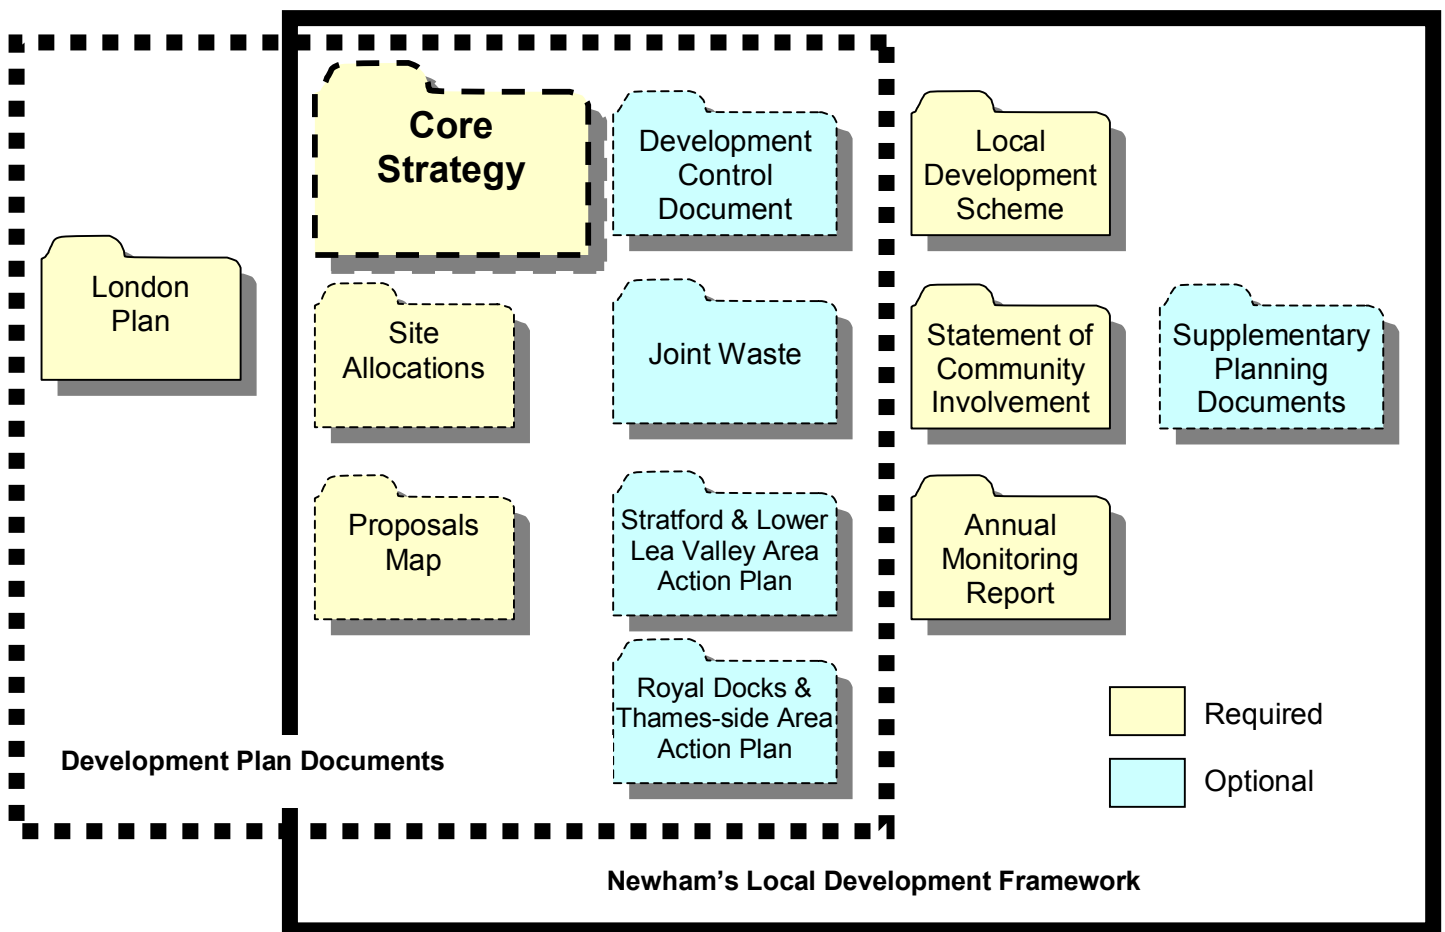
Core Strategy

Development Control Document

Local Development Scheme

London Plan

Site Allocations

Joint Waste

Statement of Community Involvement

Supplementary Planning Documents

Proposals Map

Stratford & Lower Lea Valley Area Action Plan

Annual Monitoring Report

Royal Docks & Thames-side Area Action Plan

Required

Optional

Development Plan Documents

Newham's Local Development Framework